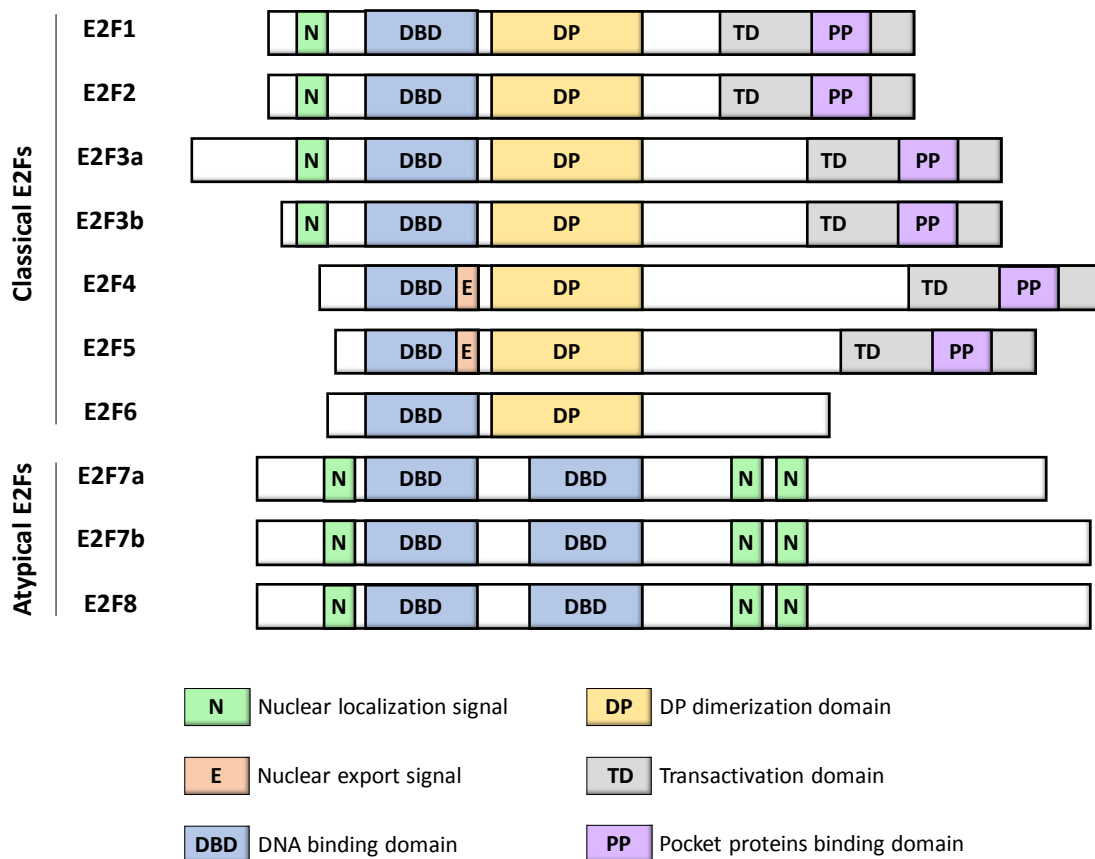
Classical E2Fs

E2F1 N DBD DP TD PP

E2F2 N DBD DP TD PP

E2F3a N DBD DP TD PP

E2F3b N DBD DP TD PP

E2F4 DBD E DP TD PP

E2F5 DBD E DP TD PP

E2F6 DBD DP

Atypical E2Fs

E2F7a N DBD DBD N N

E2F7b N DBD DBD N N

E2F8 N DBD DBD N N

N Nuclear localization signal

DP DP dimerization domain

E Nuclear export signal

TD Transactivation domain

DBD DNA binding domain

PP Pocket proteins binding domain